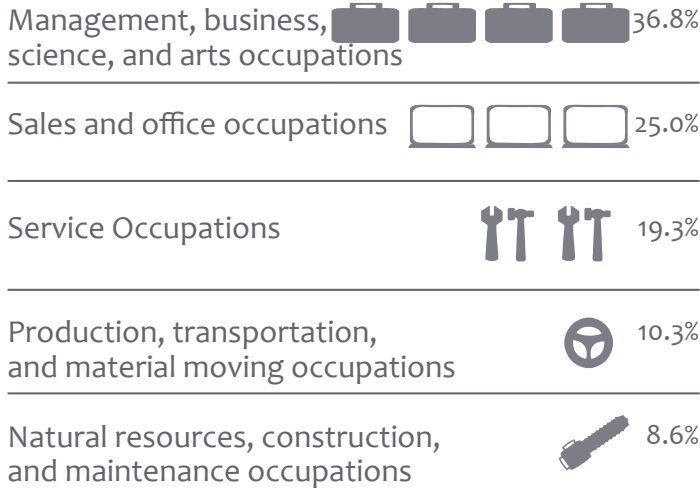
Management, business, science, and arts occupations 36.8%

Sales and office occupations 25.0%

Service Occupations 19.3%

Production, transportation, and material moving occupations 10.3%

Natural resources, construction, and maintenance occupations 8.6%